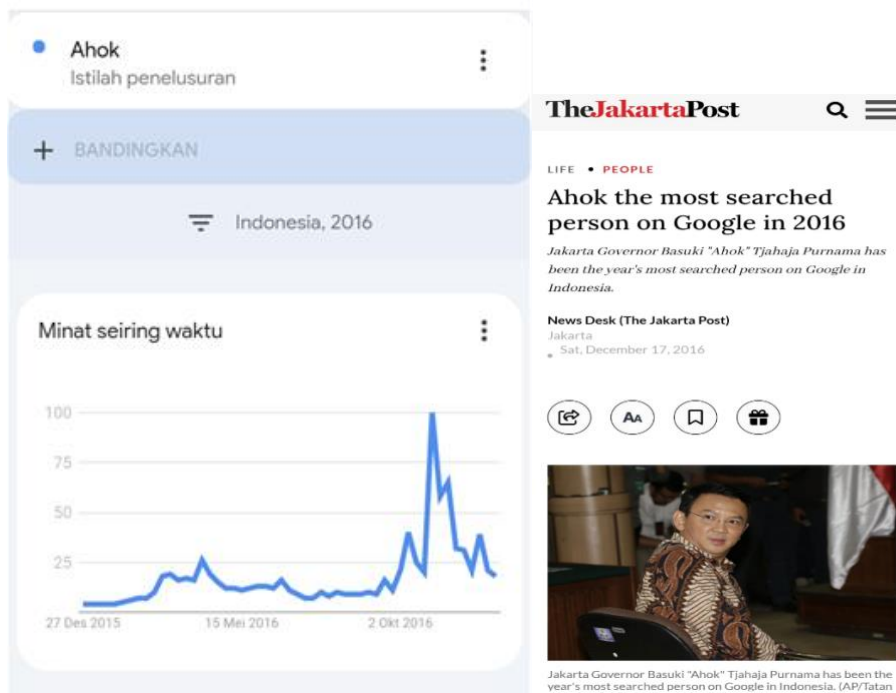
Ahok
Istilah penelusuran

+ BANDINGKAN

Indonesia, 2016

Minat seiring waktu

100
75
50
25

27 Des 2015
15 Mei 2016
2 Okt 2016

TheJakartaPost

LIFE • PEOPLE

Ahok the most searched person on Google in 2016

Jakarta Governor Basuki "Ahok" Tjahaja Purnama has been the year's most searched person on Google in Indonesia.

News Desk (The Jakarta Post)
Jakarta
Sat, December 17, 2016

AA

Jakarta Governor Basuki "Ahok" Tjahaja Purnama has been the year's most searched person on Google in Indonesia. (AP/Tatan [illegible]